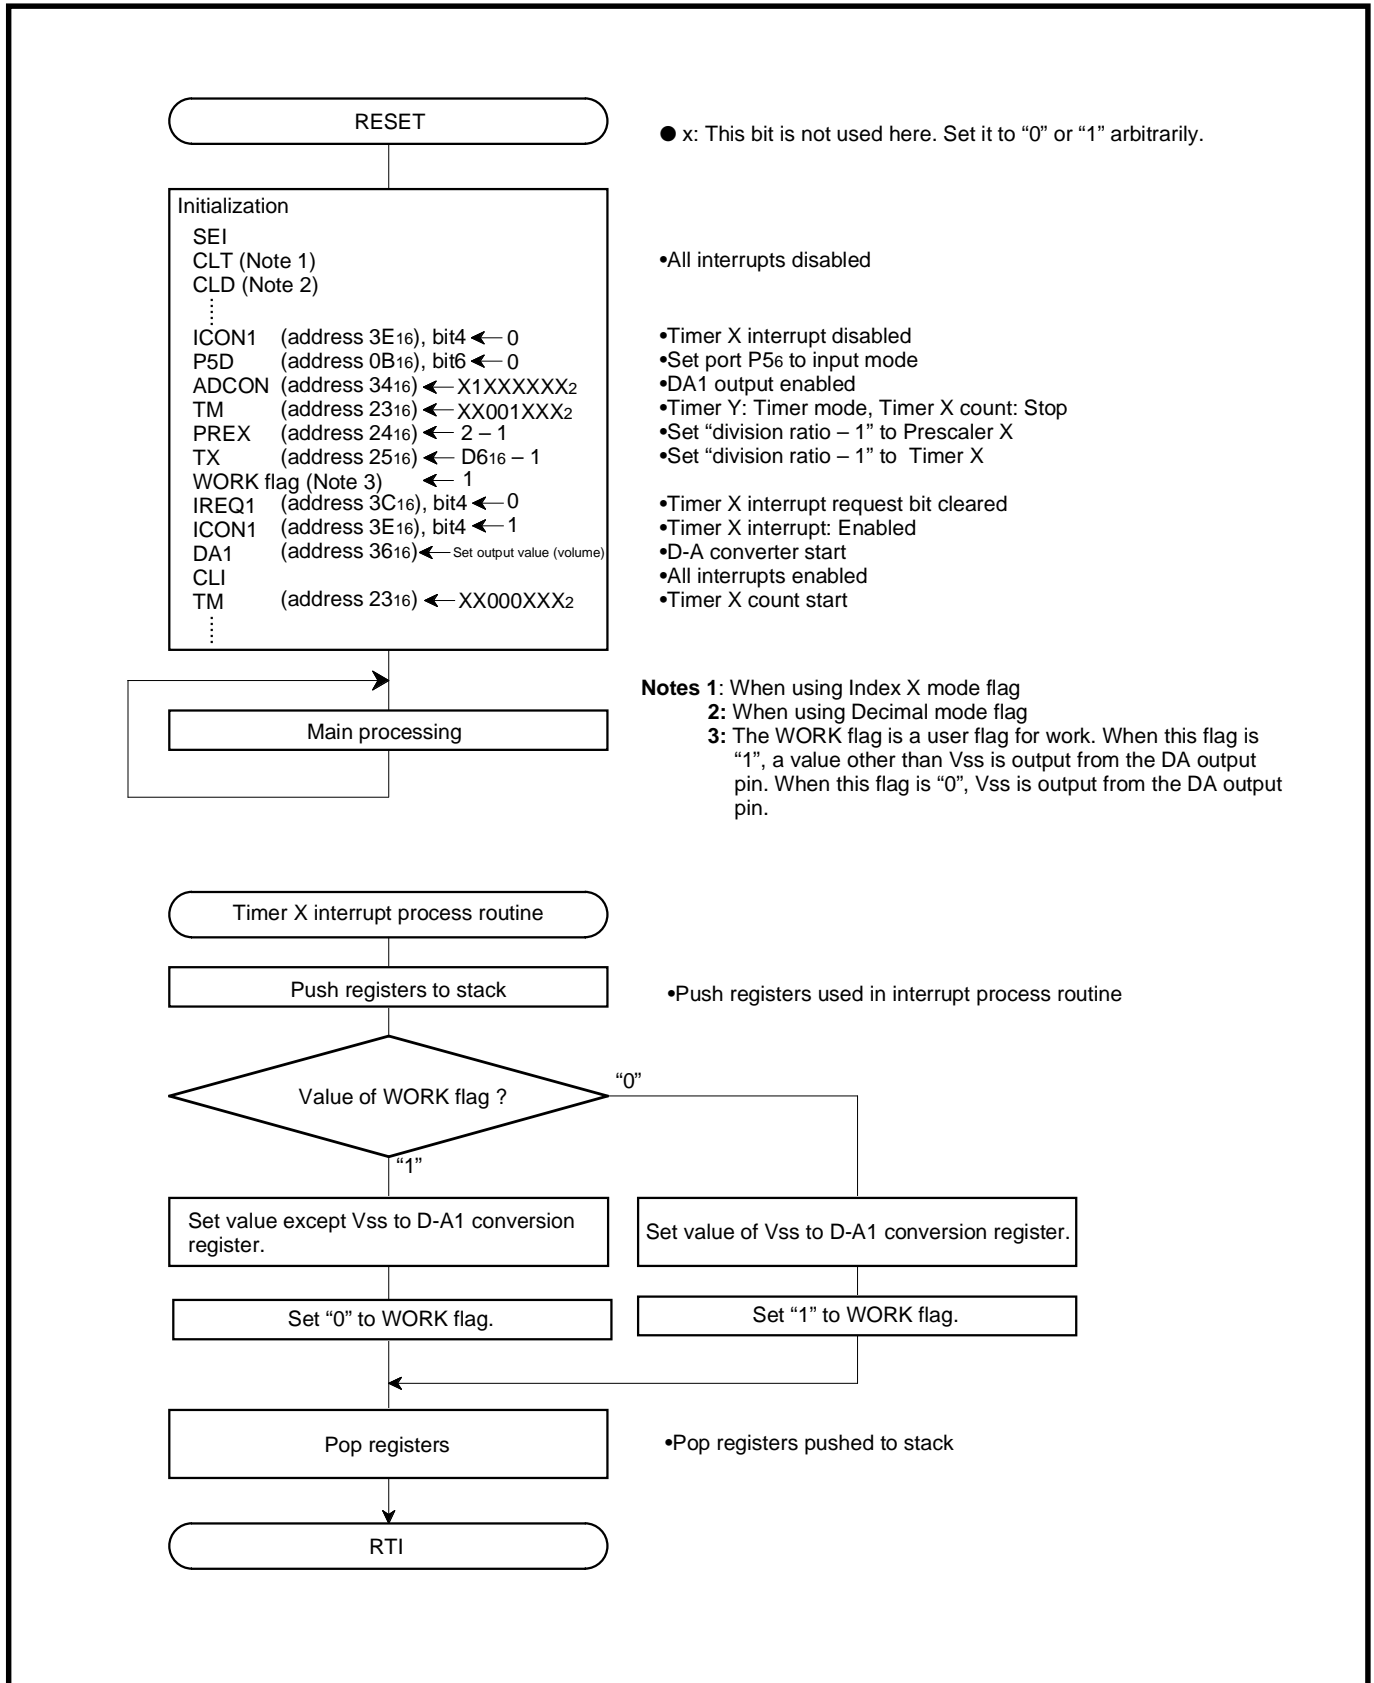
RESET

● x: This bit is not used here. Set it to “0” or “1” arbitrarily.

Initialization
SEI
CLT (Note 1)
CLD (Note 2)
⋮
ICON1 (address $3E_{16}$), bit4 ← 0
P5D (address $0B_{16}$), bit6 ← 0
ADCON (address $34_{16}$) ← $X1XXXXXX_2$
TM (address $23_{16}$) ← $XX001XXX_2$
PREX (address $24_{16}$) ← 2 – 1
TX (address $25_{16}$) ← $D6_{16}$ – 1
WORK flag (Note 3) ← 1
IREQ1 (address $3C_{16}$), bit4 ← 0
ICON1 (address $3E_{16}$), bit4 ← 1
DA1 (address $36_{16}$) ← Set output value (volume)
CLI
TM (address $23_{16}$) ← $XX000XXX_2$
⋮

•All interrupts disabled

•Timer X interrupt disabled
•Set port $P5_6$ to input mode
•DA1 output enabled
•Timer Y: Timer mode, Timer X count: Stop
•Set “division ratio – 1” to Prescaler X
•Set “division ratio – 1” to Timer X

•Timer X interrupt request bit cleared
•Timer X interrupt: Enabled
•D-A converter start
•All interrupts enabled
•Timer X count start

Main processing

Notes 1: When using Index X mode flag
2: When using Decimal mode flag
3: The WORK flag is a user flag for work. When this flag is “1”, a value other than Vss is output from the DA output pin. When this flag is “0”, Vss is output from the DA output pin.

Timer X interrupt process routine

Push registers to stack

•Push registers used in interrupt process routine

Value of WORK flag ?

“0”

“1”

Set value except Vss to D-A1 conversion register.

Set value of Vss to D-A1 conversion register.

Set “0” to WORK flag.

Set “1” to WORK flag.

Pop registers

•Pop registers pushed to stack

RTI